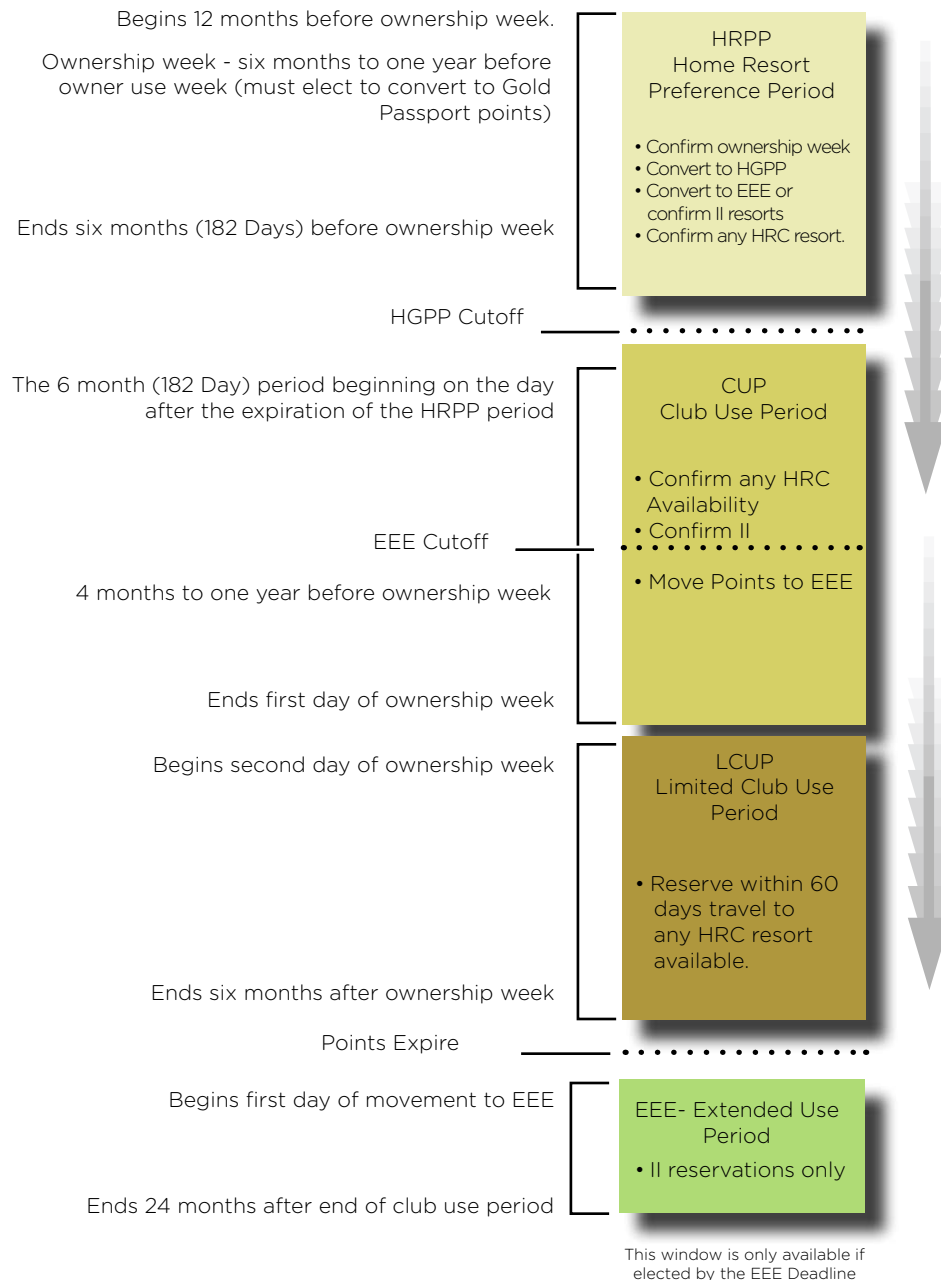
Begins 12 months before ownership week.

Ownership week - six months to one year before owner use week (must elect to convert to Gold Passport points)

Ends six months (182 Days) before ownership week

HRPP
Home Resort Preference Period

• Confirm ownership week
• Convert to HGPP
• Convert to EEE or confirm II resorts
• Confirm any HRC resort.

HGPP Cutoff

The 6 month (182 Day) period beginning on the day after the expiration of the HRPP period

CUP
Club Use Period

• Confirm any HRC Availability
• Confirm II

EEE Cutoff

4 months to one year before ownership week

• Move Points to EEE

Ends first day of ownership week

Begins second day of ownership week

LCUP
Limited Club Use Period

• Reserve within 60 days travel to any HRC resort available.

Ends six months after ownership week

Points Expire

Begins first day of movement to EEE

EEE- Extended Use Period

• II reservations only

Ends 24 months after end of club use period

This window is only available if elected by the EEE Deadline